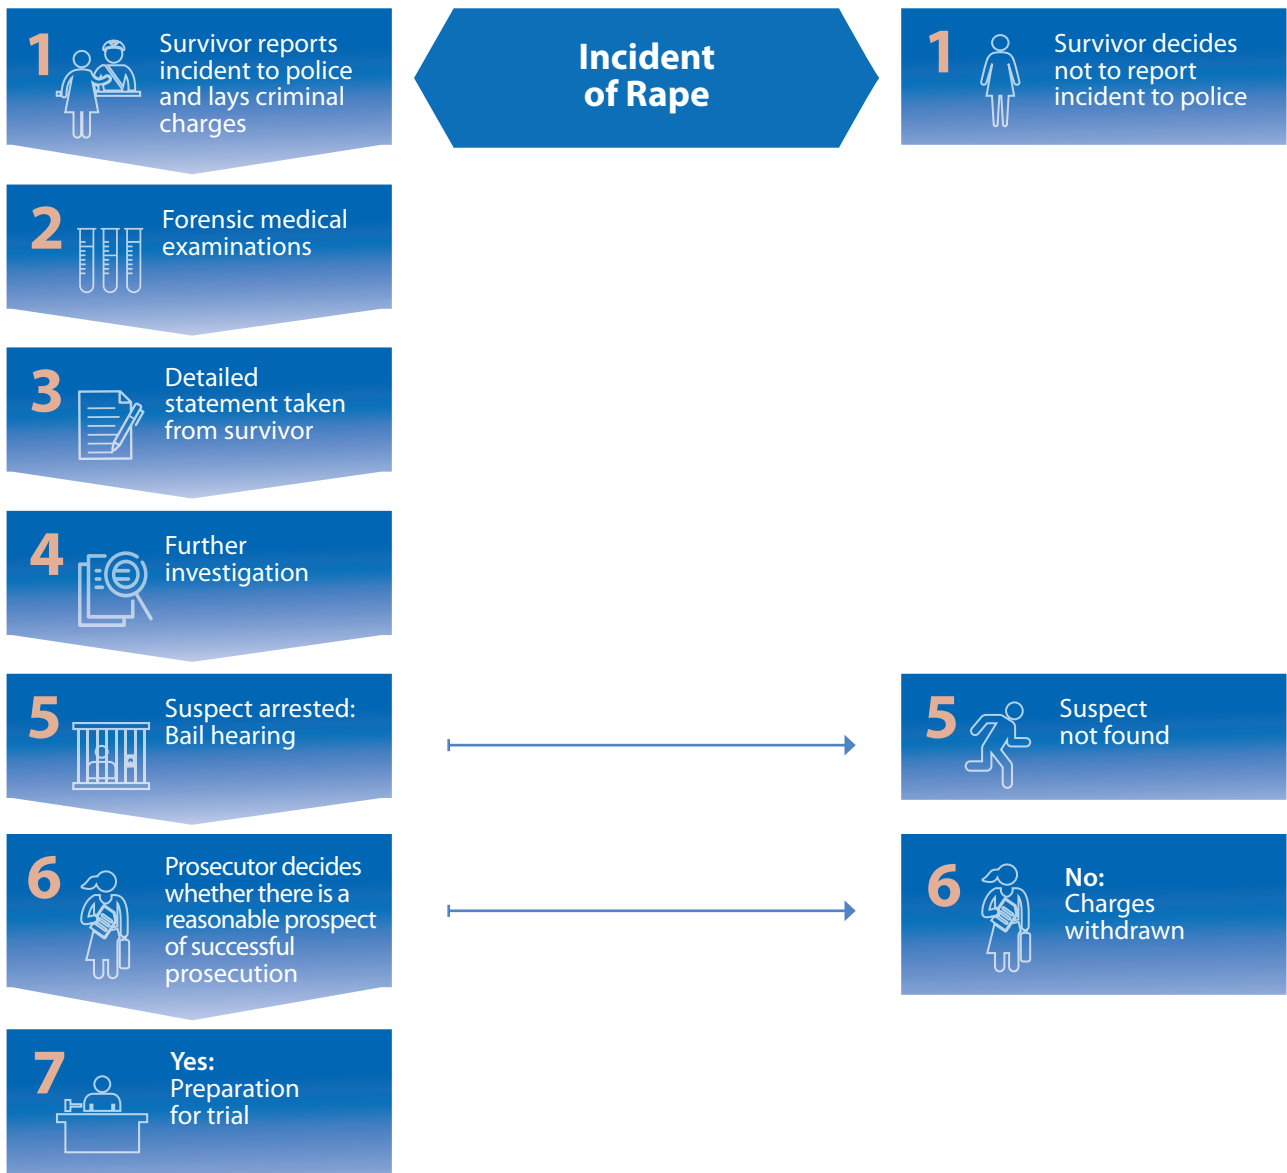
Incident of Rape

1 Survivor reports incident to police and lays criminal charges

2 Forensic medical examinations

3 Detailed statement taken from survivor

4 Further investigation

5 Suspect arrested: Bail hearing

6 Prosecutor decides whether there is a reasonable prospect of successful prosecution

7 Yes: Preparation for trial

1 Survivor decides not to report incident to police

5 Suspect not found

6 No: Charges withdrawn